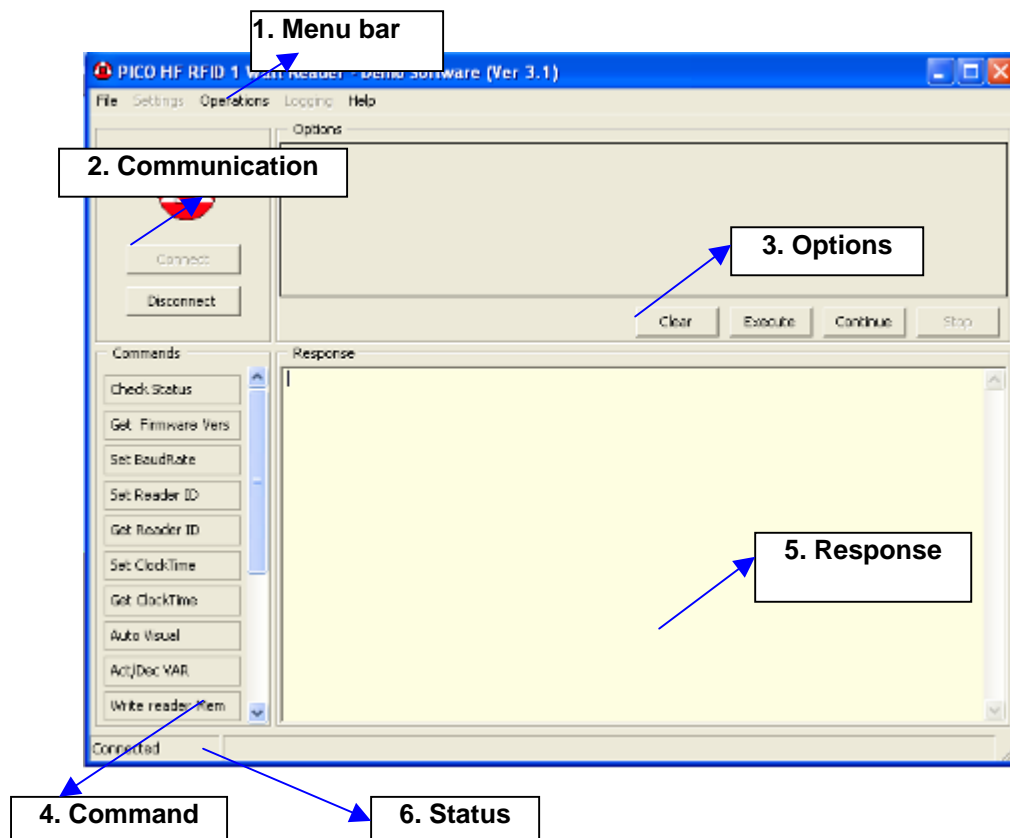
1. Menu bar

PICO HF RFID 1 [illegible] Reader - Demo Software (Ver 3.1)

File Settings Operations Logging Help

Options

2. Communication

Connect

Disconnect

3. Options

Clear Execute Continue Stop

Commands

Response

Check Status

Get Firmware Vers

Set BaudRate

Set Reader ID

Get Reader ID

Set ClockTime

Get ClockTime

Auto Visual

Act/Dec VAR

Write reader Mem

5. Response

Connected

4. Command

6. Status